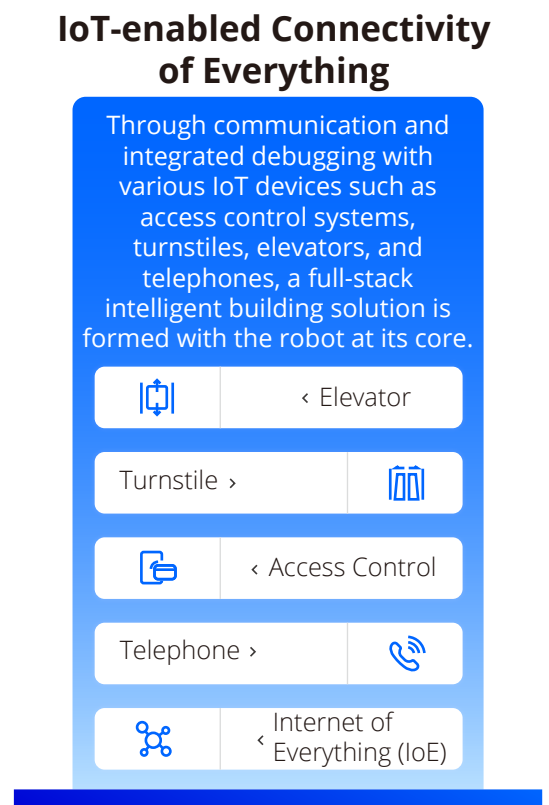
IoT-enabled Connectivity of Everything

Through communication and integrated debugging with various IoT devices such as access control systems, turnstiles, elevators, and telephones, a full-stack intelligent building solution is formed with the robot at its core.

‹ Elevator

Turnstile ›

‹ Access Control

Telephone ›

‹ Internet of Everything (IoE)